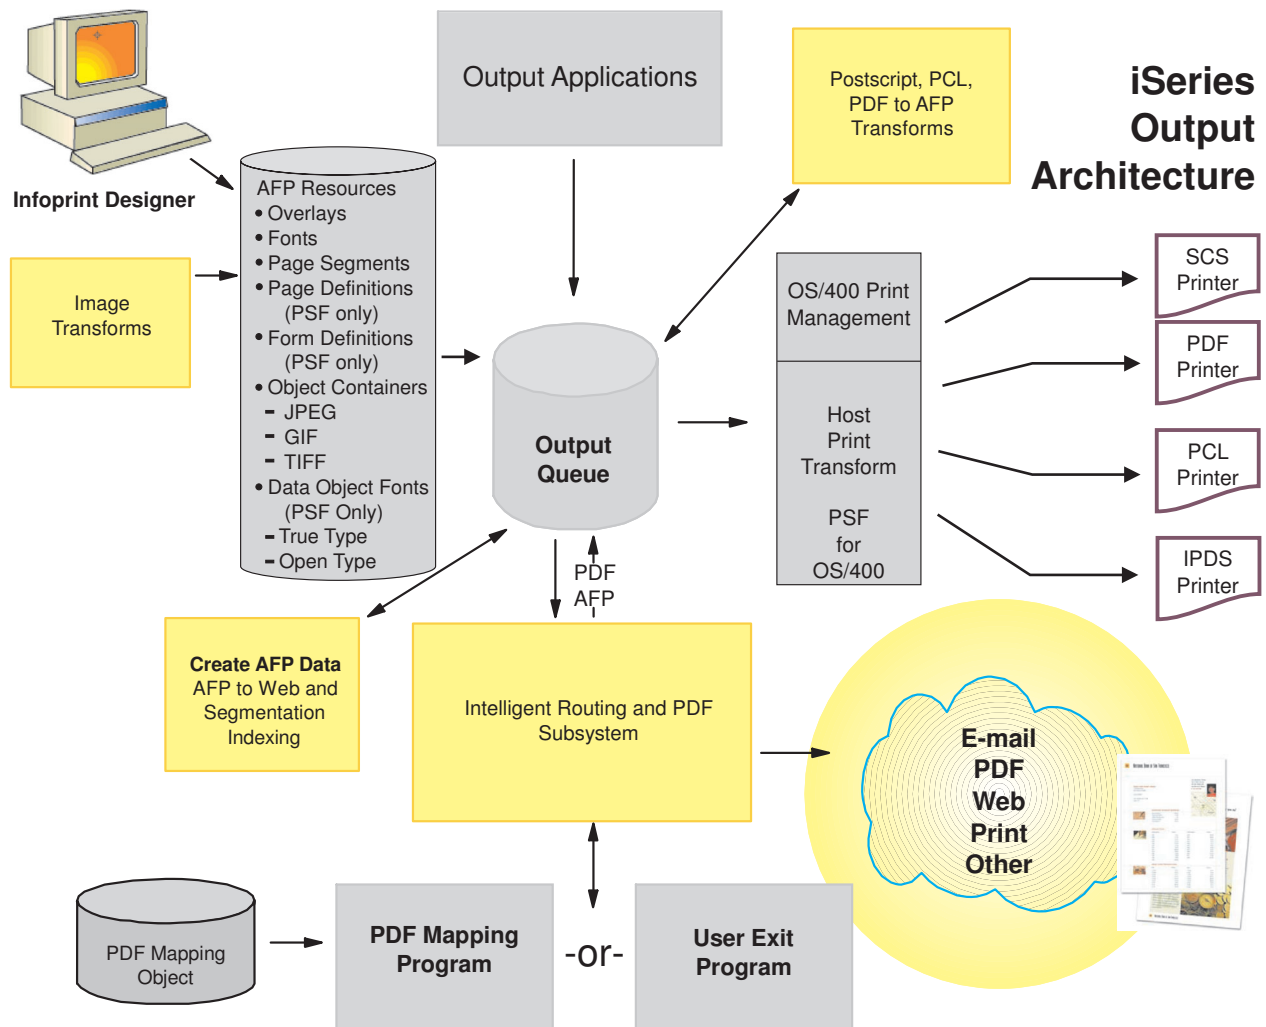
Infoprint Designer

Output Applications

Postscript, PCL, PDF to AFP Transforms

iSeries Output Architecture

AFP Resources
• Overlays
• Fonts
• Page Segments
• Page Definitions (PSF only)
• Form Definitions (PSF only)
• Object Containers
- JPEG
- GIF
- TIFF
• Data Object Fonts (PSF Only)
- True Type
- Open Type

Image Transforms

Output Queue

OS/400 Print Management

Host Print Transform

PSF for OS/400

SCS Printer

PDF Printer

PCL Printer

IPDS Printer

PDF
AFP

Create AFP Data
AFP to Web and Segmentation Indexing

Intelligent Routing and PDF Subsystem

E-mail
PDF
Web
Print
Other

PDF Mapping Object

PDF Mapping Program

-or-

User Exit Program